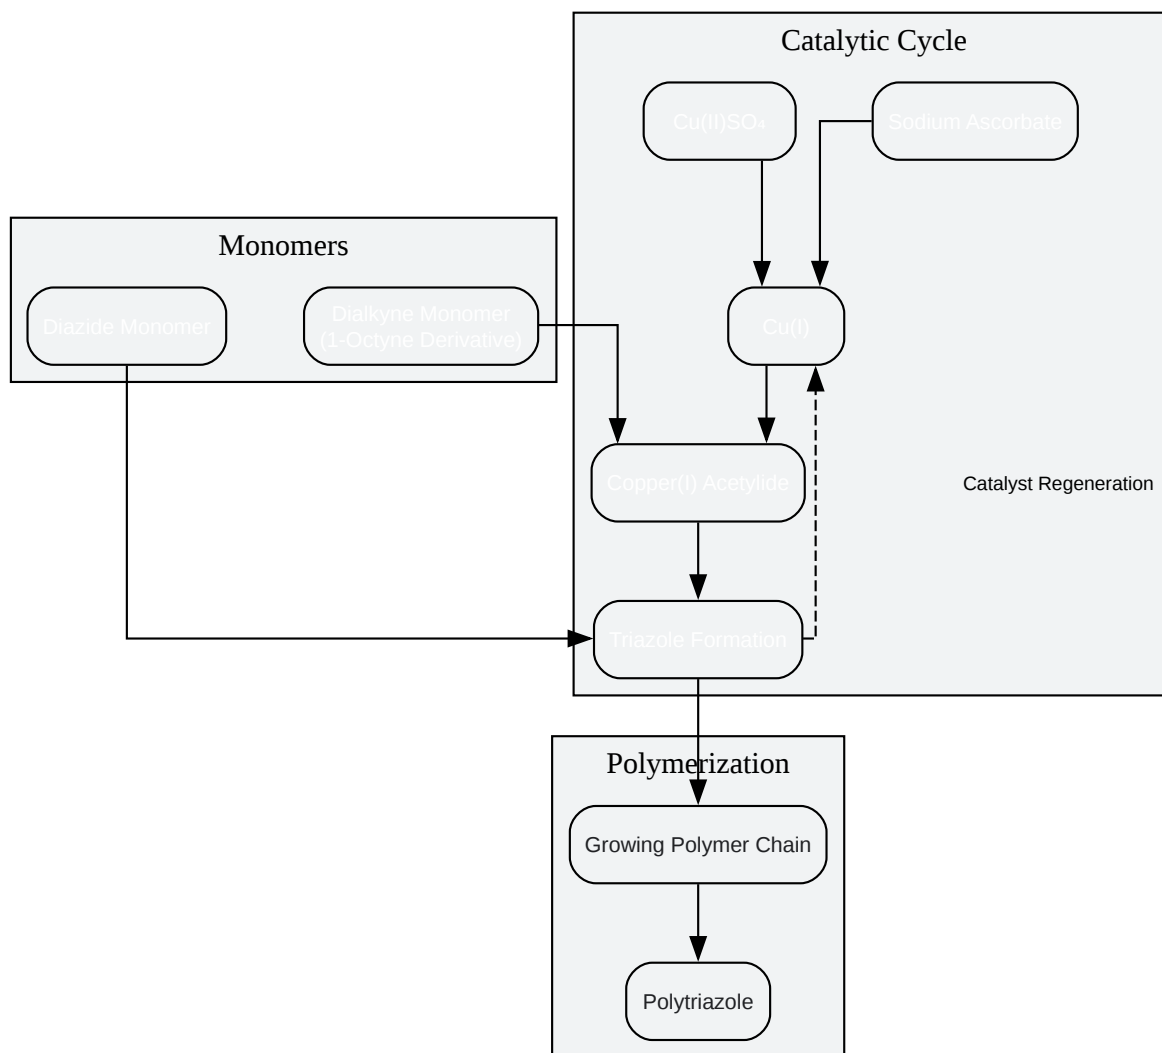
Catalytic Cycle

Cu(II)SO₄

Sodium Ascorbate

Monomers

Diazide Monomer

Dialkyne Monomer (1-Octyne Derivative)

Cu(I)

Copper(I) Acetylide

Catalyst Regeneration

Triazole Formation

Polymerization

Growing Polymer Chain

Polytriazole